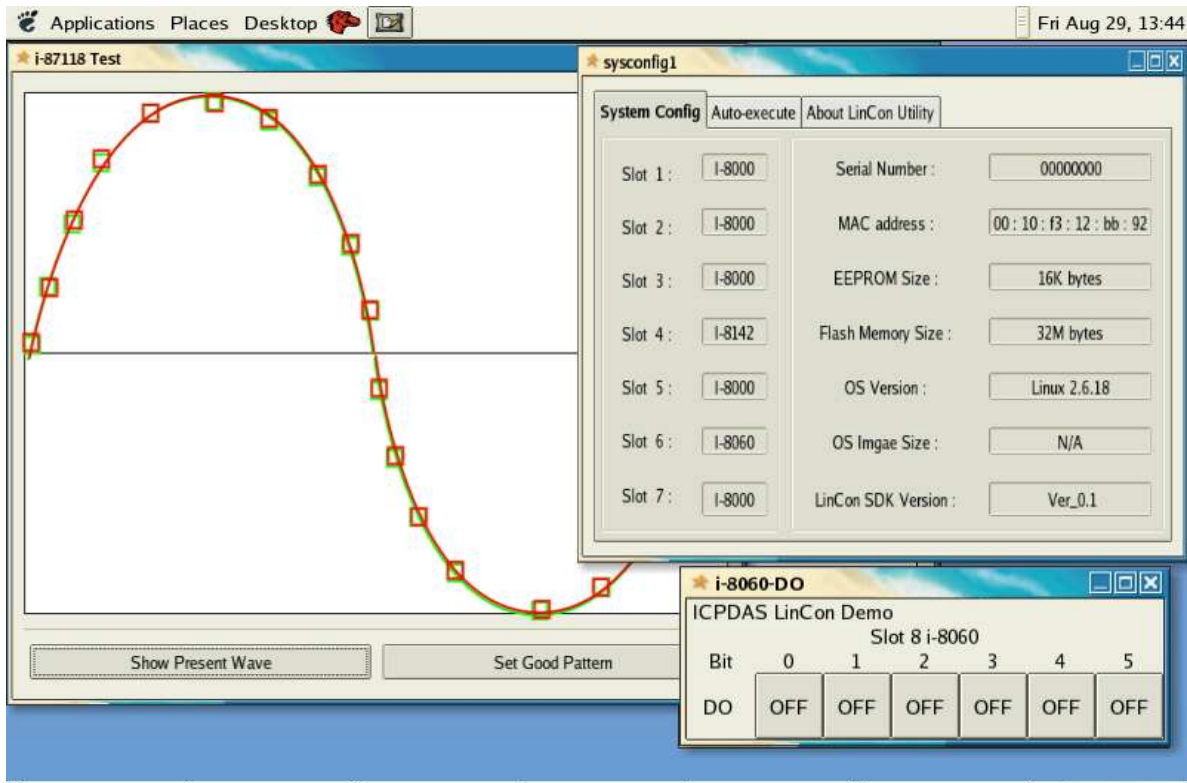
Applications Places Desktop

Fri Aug 29, 13:44

i-87118 Test

Show Present Wave

Set Good Pattern

sysconfig1

System Config | Auto-execute | About LinCon Utility

| | |
|---|---|
| Slot 1 : | I-8000 |
| Slot 2 : | I-8000 |
| Slot 3 : | I-8000 |
| Slot 4 : | I-8142 |
| Slot 5 : | I-8000 |
| Slot 6 : | I-8060 |
| Slot 7 : | I-8000 |

| | |
|---|---|
| Serial Number : | 00000000 |
| MAC address : | 00 : 10 : f3 : 12 : bb : 92 |
| EEPROM Size : | 16K bytes |
| Flash Memory Size : | 32M bytes |
| OS Version : | Linux 2.6.18 |
| OS Imgae Size : | N/A |
| LinCon SDK Version : | Ver_0.1 |

i-8060-DO

ICPDAS LinCon Demo

Slot 8 i-8060

| Bit | 0 | 1 | 2 | 3 | 4 | 5 |
|---|---|---|---|---|---|---|
| DO | OFF | OFF | OFF | OFF | OFF | OFF |